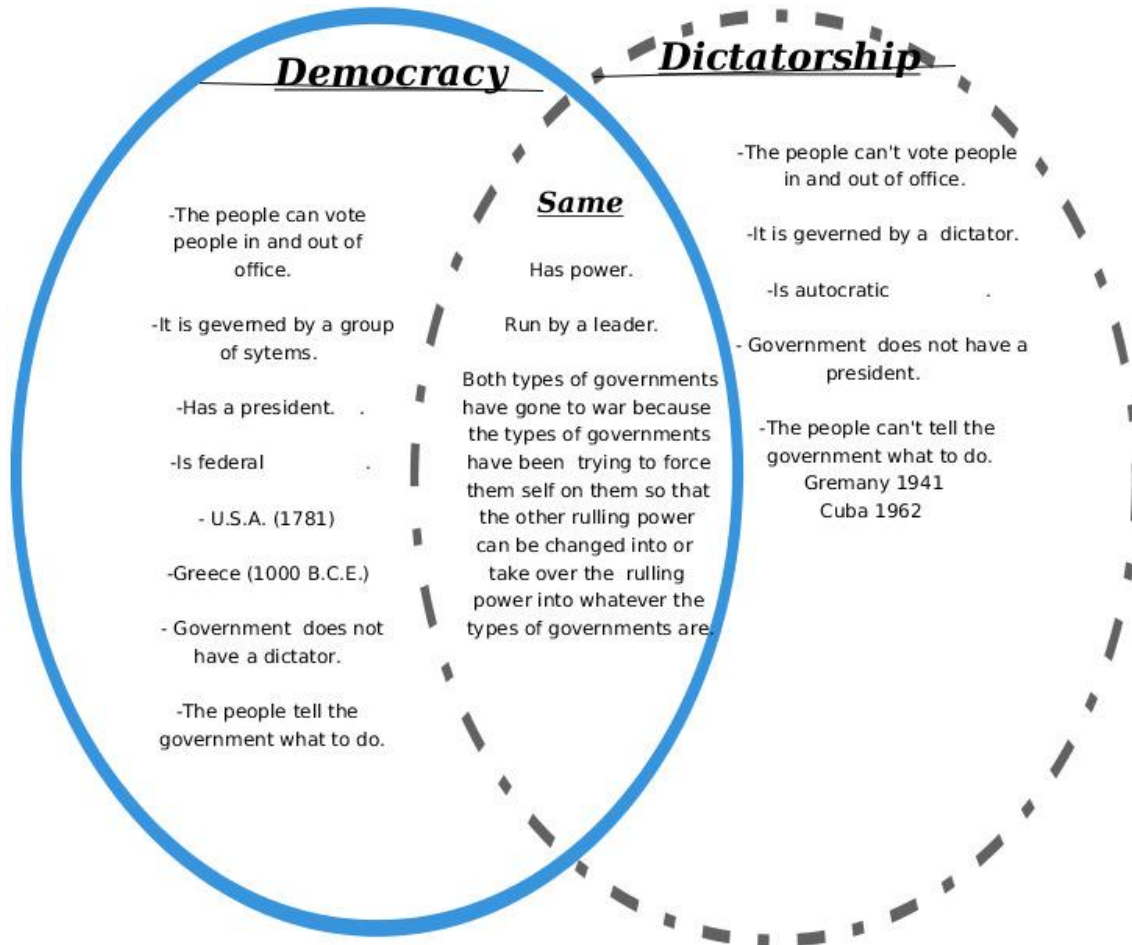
Democracy

Dictatorship

-The people can vote people in and out of office.

-It is gevemed by a group of sytems.

-Has a president. .

-Is federal .

- U.S.A. (1781)

-Greece (1000 B.C.E.)

- Government does not have a dictator.

-The people tell the government what to do.

Same

Has power.

Run by a leader.

Both types of governments have gone to war because the types of governments have been trying to force them self on them so that the other rulling power can be changed into or take over the rulling power into whatever the types of governments are.

-The people can't vote people in and out of office.

-It is geverned by a dictator.

-Is autocratic .

- Government does not have a president.

-The people can't tell the government what to do.
Gremany 1941
Cuba 1962